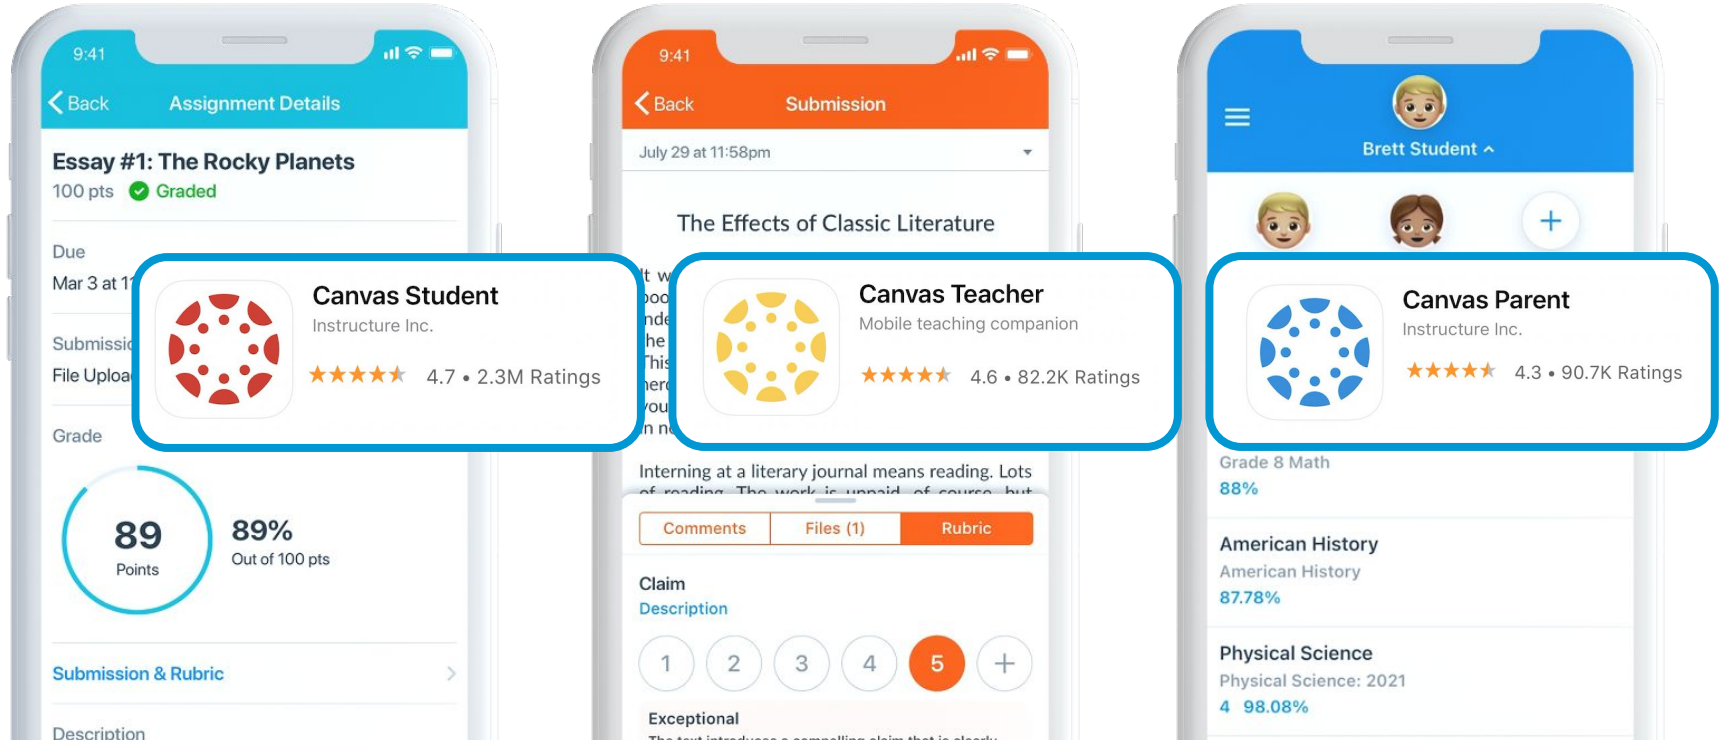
9:41

Back Assignment Details

Essay #1: The Rocky Planets

100 pts Graded

Due

Mar 3 at 1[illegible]

Submissi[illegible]

File Uploa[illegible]

Grade

89
Points

89%
Out of 100 pts

Submission & Rubric

Description

Canvas Student
Instructure Inc.
★★★★★ 4.7 • 2.3M Ratings

9:41

Back Submission

July 29 at 11:58pm

The Effects of Classic Literature

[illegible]

Interning at a literary journal means reading. Lots of reading. The work is unpaid, of course, but

Comments | Files (1) | Rubric

Claim
Description

1 2 3 4 5 +

Exceptional
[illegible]

Canvas Teacher
Mobile teaching companion
★★★★★ 4.6 • 82.2K Ratings

Brett Student

+

Canvas Parent
Instructure Inc.
★★★★★ 4.3 • 90.7K Ratings

Grade 8 Math
88%

American History
American History
87.78%

Physical Science
Physical Science: 2021
4 98.08%